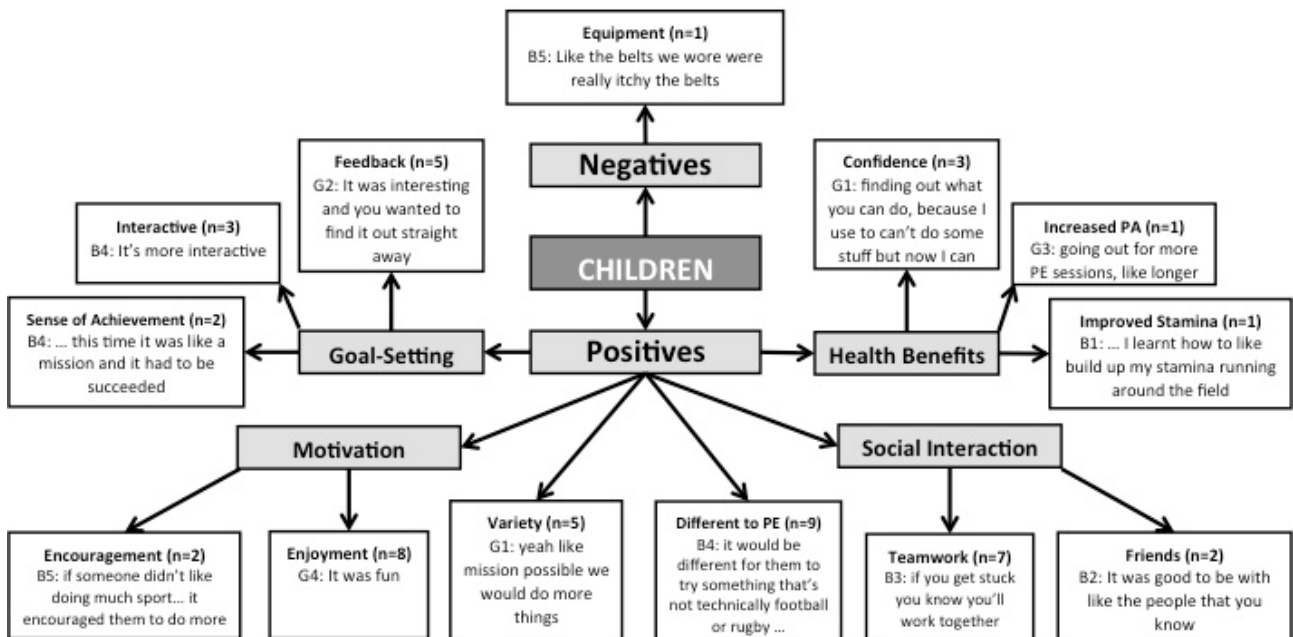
Equipment (n=1)
B5: Like the belts we wore were really itchy the belts

Negatives

Feedback (n=5)
G2: It was interesting and you wanted to find it out straight away

Confidence (n=3)
G1: finding out what you can do, because I use to can't do some stuff but now I can

Interactive (n=3)
B4: It's more interactive

Increased PA (n=1)
G3: going out for more PE sessions, like longer

CHILDREN

Sense of Achievement (n=2)
B4: ... this time it was like a mission and it had to be succeeded

Goal-Setting

Positives

Health Benefits

Improved Stamina (n=1)
B1: ... I learnt how to like build up my stamina running around the field

Motivation

Social Interaction

Encouragement (n=2)
B5: if someone didn't like doing much sport... it encouraged them to do more

Enjoyment (n=8)
G4: It was fun

Variety (n=5)
G1: yeah like mission possible we would do more things

Different to PE (n=9)
B4: it would be different for them to try something that's not technically football or rugby ...

Teamwork (n=7)
B3: if you get stuck you know you'll work together

Friends (n=2)
B2: It was good to be with like the people that you know